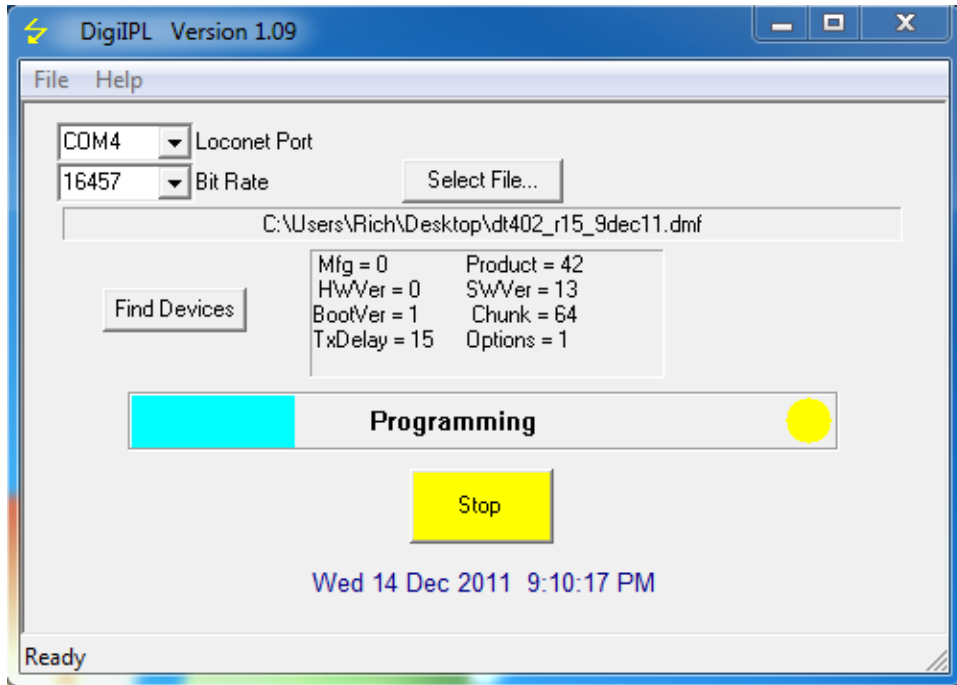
DigiIPL Version 1.09

File Help

COM4 Loconet Port
16457 Bit Rate

Select File...

C:\Users\Rich\Desktop\dt402_r15_9dec11.dmf

Find Devices

Mfg = 0 Product = 42
HWVer = 0 SWVer = 13
BootVer = 1 Chunk = 64
TxDelay = 15 Options = 1

Programming

Stop

Wed 14 Dec 2011 9:10:17 PM

Ready